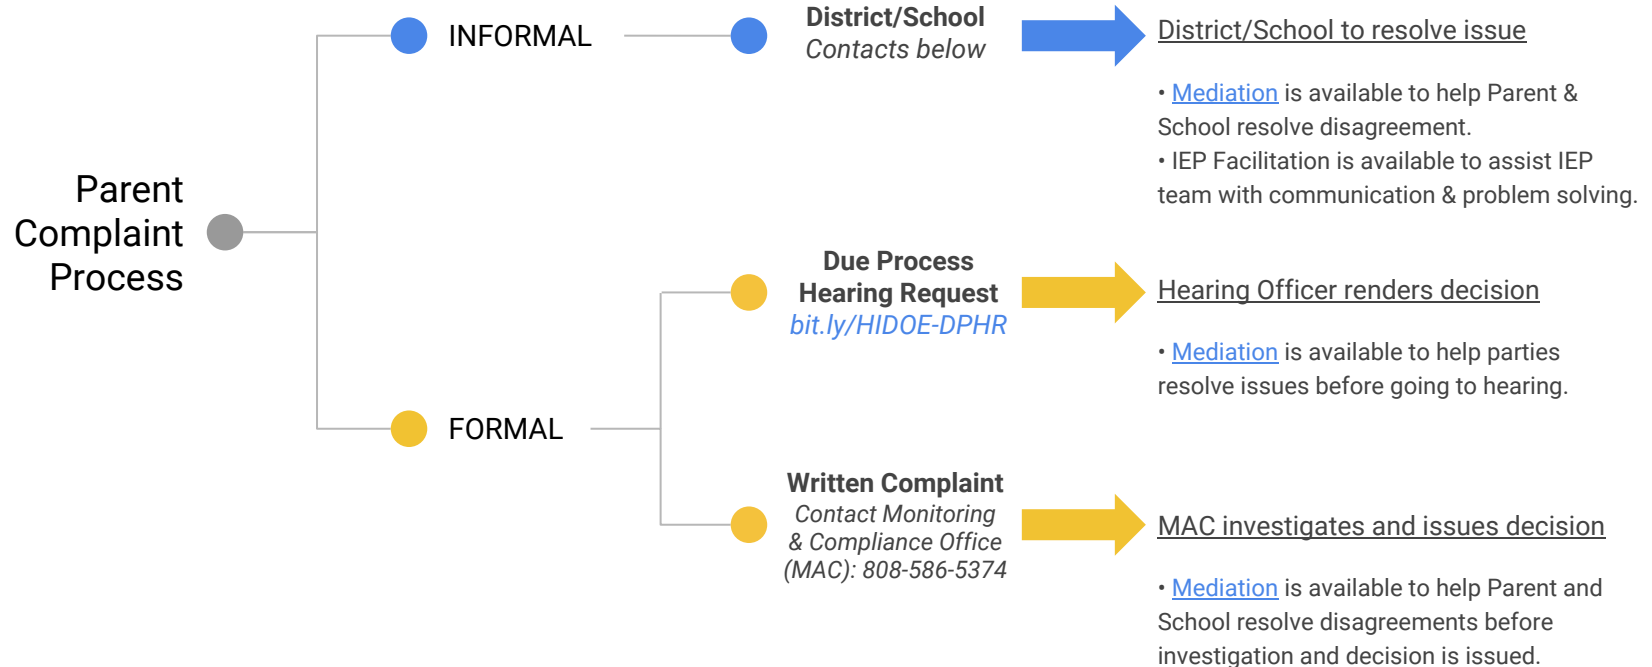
Parent Complaint Process

INFORMAL

District/School
Contacts below

District/School to resolve issue

• Mediation is available to help Parent & School resolve disagreement.
• IEP Facilitation is available to assist IEP team with communication & problem solving.

FORMAL

Due Process Hearing Request
bit.ly/HIDOE-DPHR

Hearing Officer renders decision

• Mediation is available to help parties resolve issues before going to hearing.

Written Complaint
Contact Monitoring & Compliance Office (MAC): 808-586-5374

MAC investigates and issues decision

• Mediation is available to help Parent and School resolve disagreements before investigation and decision is issued.